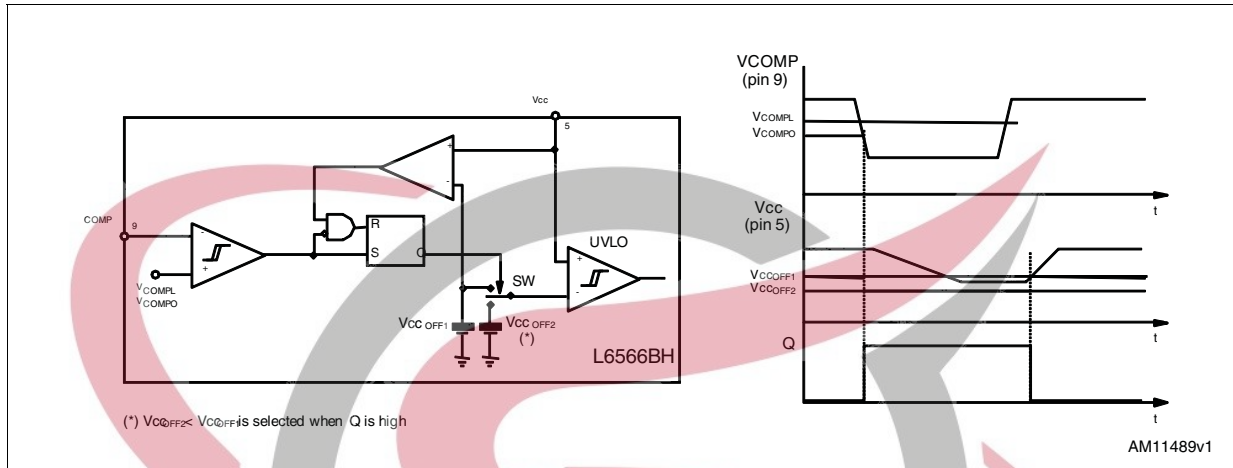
Vcc
5
COMP
9
R
S
Q
$V_{COMPL}$
$V_{COMPO}$
UVLO
SW
$Vcc_{OFF1}$
$Vcc_{OFF2}$
(*)
L6566BH
(*) $Vcc_{OFF2} < Vcc_{OFF1}$ is selected when Q is high

VCOMP
(pin 9)
$V_{COMPL}$
$V_{COMPO}$
t
Vcc
(pin 5)
$Vcc_{OFF1}$
$Vcc_{OFF2}$
t
Q
t
AM11489v1